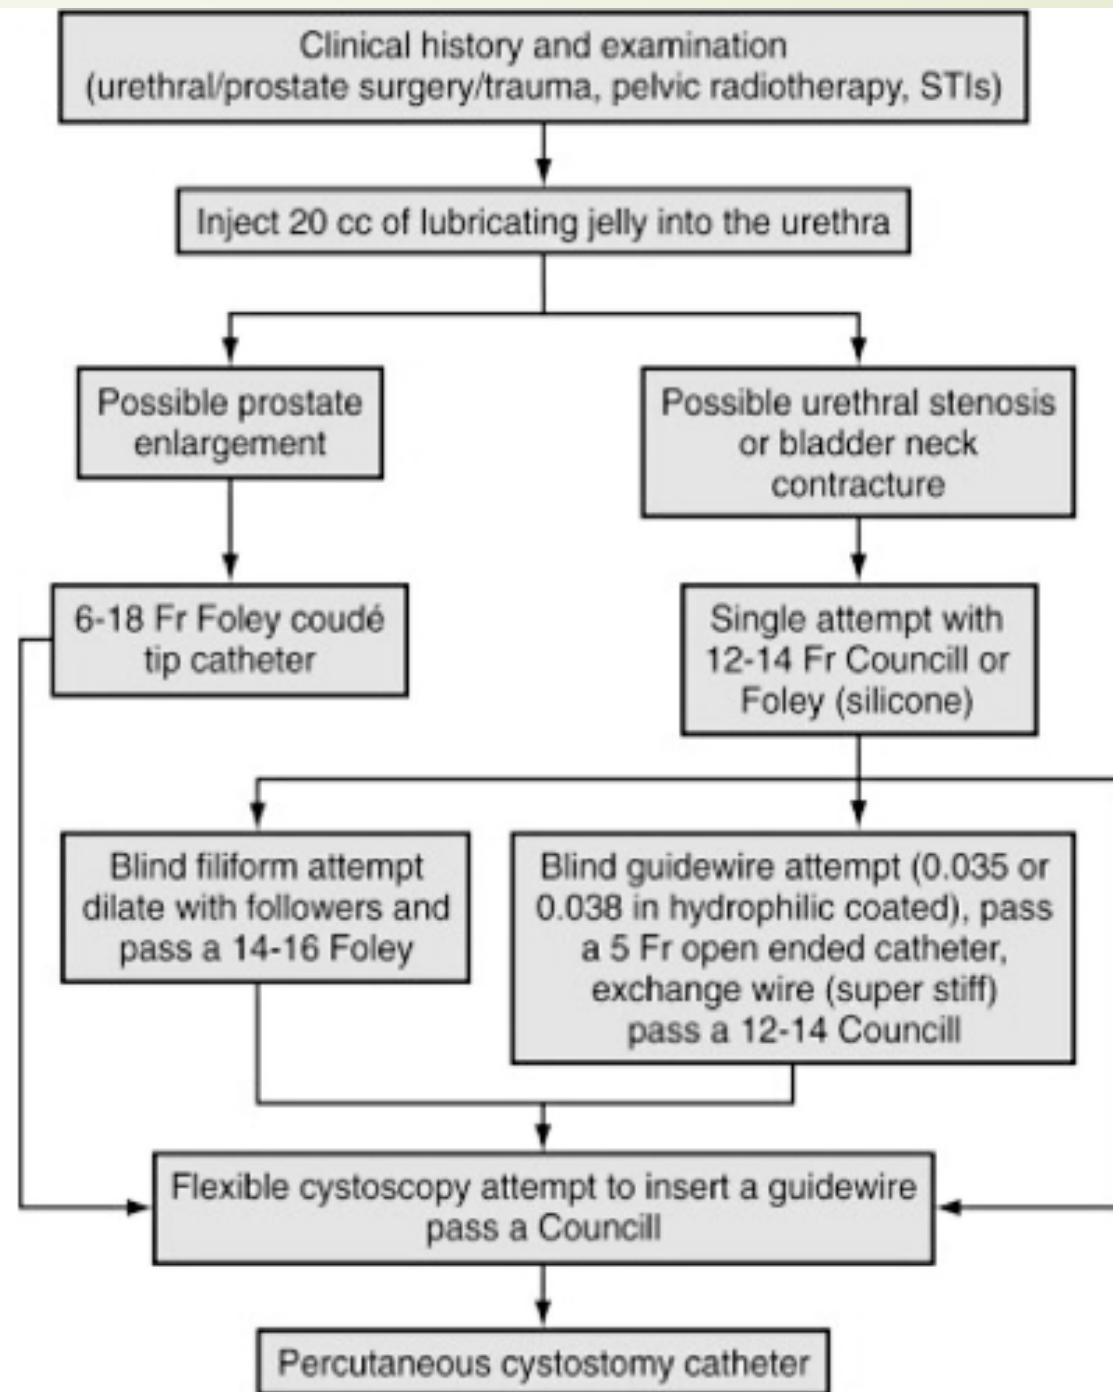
Clinical history and examination (urethral/prostate surgery/trauma, pelvic radiotherapy, STIs)

Inject 20 cc of lubricating jelly into the urethra

Possible prostate enlargement

Possible urethral stenosis or bladder neck contracture

6-18 Fr Foley coudé tip catheter

Single attempt with 12-14 Fr Councill or Foley (silicone)

Blind filiform attempt dilate with followers and pass a 14-16 Foley

Blind guidewire attempt (0.035 or 0.038 in hydrophilic coated), pass a 5 Fr open ended catheter, exchange wire (super stiff) pass a 12-14 Councill

Flexible cystoscopy attempt to insert a guidewire pass a Councill

Percutaneous cystostomy catheter